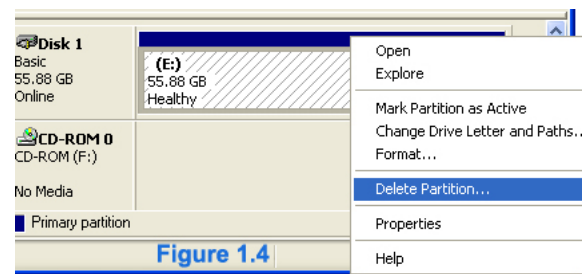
Disk 1
Basic
55.88 GB
Online

(E:)
55.88 GB
Healthy

CD-ROM 0
CD-ROM (F:)

No Media

Primary partition

Figure 1.4

Open
Explore

Mark Partition as Active
Change Drive Letter and Paths...
Format...

Delete Partition...

Properties

Help